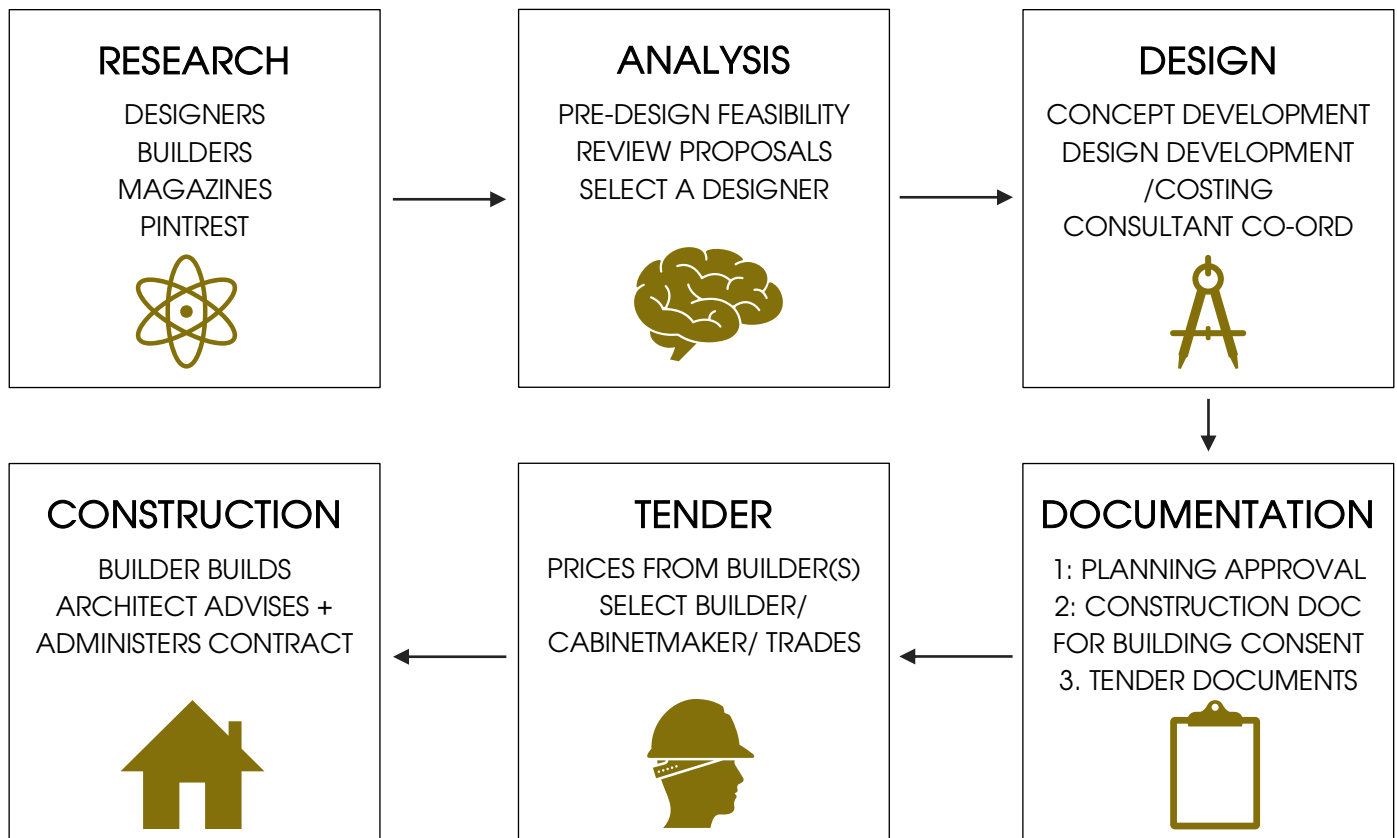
RESEARCH
DESIGNERS
BUILDERS
MAGAZINES
PINTREST

ANALYSIS
PRE-DESIGN FEASIBILITY
REVIEW PROPOSALS
SELECT A DESIGNER

DESIGN
CONCEPT DEVELOPMENT
DESIGN DEVELOPMENT
/COSTING
CONSULTANT CO-ORD

DOCUMENTATION
1: PLANNING APPROVAL
2: CONSTRUCTION DOC
FOR BUILDING CONSENT
3. TENDER DOCUMENTS

TENDER
PRICES FROM BUILDER(S)
SELECT BUILDER/
CABINETMAKER/ TRADES

CONSTRUCTION
BUILDER BUILDS
ARCHITECT ADVISES +
ADMINISTERS CONTRACT